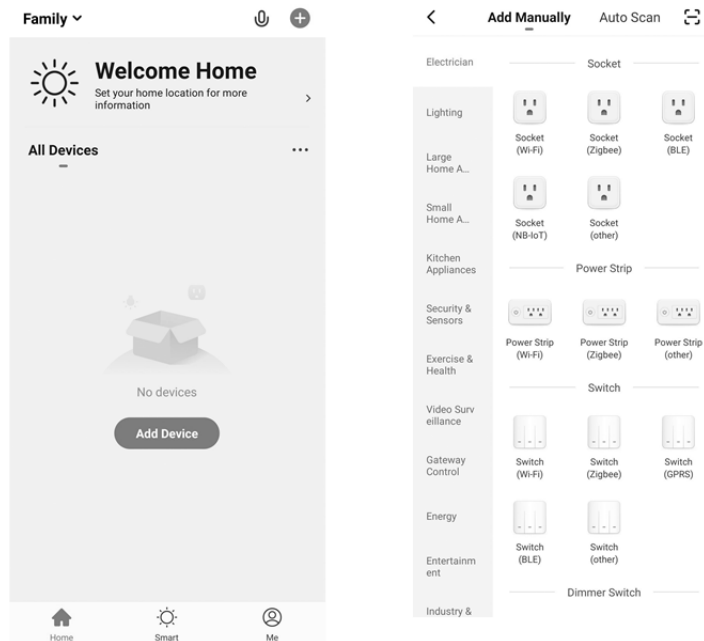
Family

Welcome Home
Set your home location for more information

All Devices

No devices

Add Device

Home
Smart
Me

Add Manually
Auto Scan

Electrician
Lighting
Large Home A...
Small Home A...
Kitchen Appliances
Security & Sensors
Exercise & Health
Video Surv eillance
Gateway Control
Energy
Entertainm ent
Industry &

Socket

Socket (Wi-Fi)
Socket (Zigbee)
Socket (BLE)
Socket (NB-IoT)
Socket (other)

Power Strip

Power Strip (Wi-Fi)
Power Strip (Zigbee)
Power Strip (other)

Switch

Switch (Wi-Fi)
Switch (Zigbee)
Switch (GPRS)
Switch (BLE)
Switch (other)

Dimmer Switch